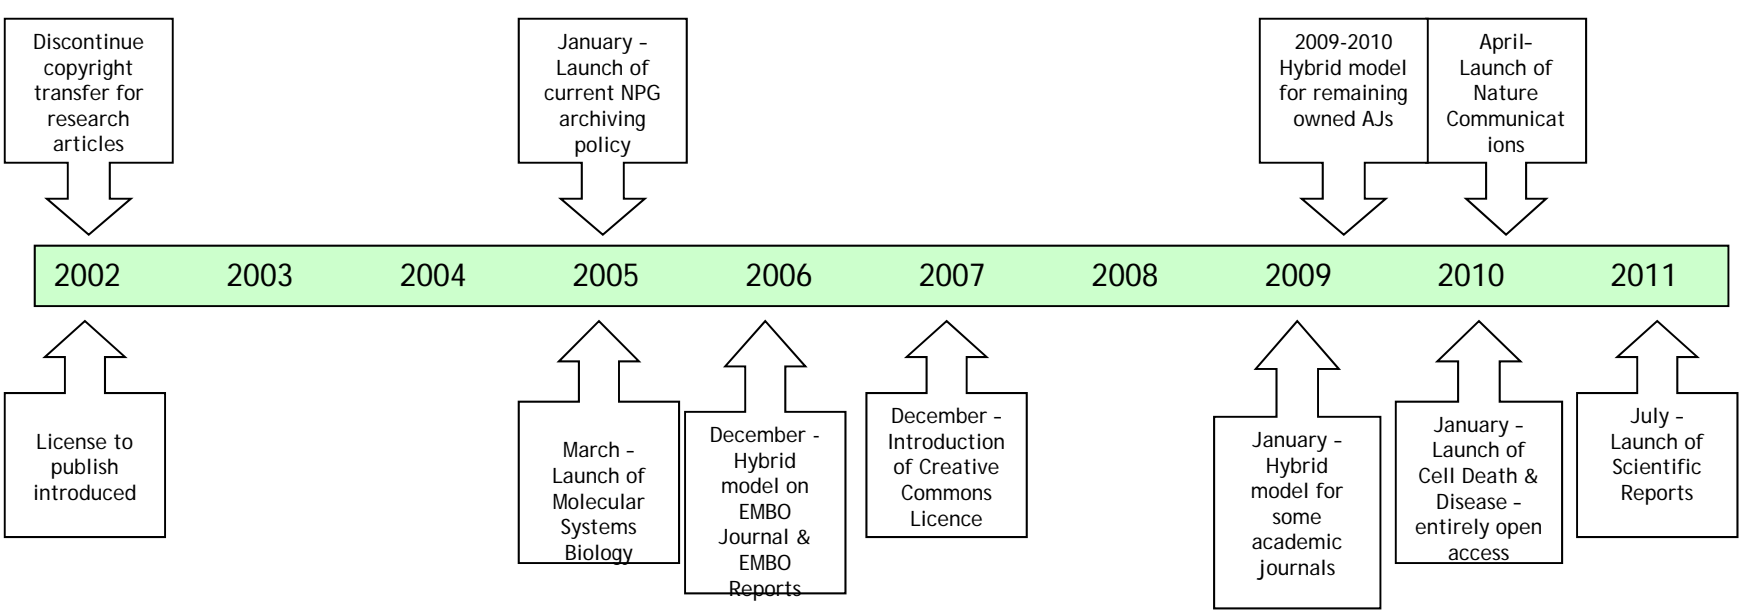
Discontinue copyright transfer for research articles

January – Launch of current NPG archiving policy

2009-2010 Hybrid model for remaining owned AJs

April– Launch of Nature Communications

2002 2003 2004 2005 2006 2007 2008 2009 2010 2011

License to publish introduced

March – Launch of Molecular Systems Biology

December - Hybrid model on EMBO Journal & EMBO Reports

December - Introduction of Creative Commons Licence

January – Hybrid model for some academic journals

January – Launch of Cell Death & Disease – entirely open access

July – Launch of Scientific Reports